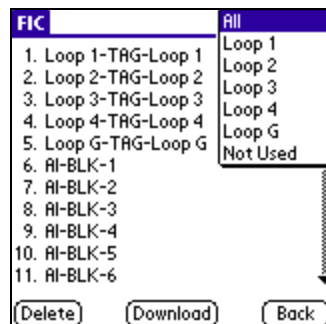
FIC

All
Loop 1
Loop 2
Loop 3
Loop 4
Loop G
Not Used

1. Loop 1-TAG-Loop 1
2. Loop 2-TAG-Loop 2
3. Loop 3-TAG-Loop 3
4. Loop 4-TAG-Loop 4
5. Loop G-TAG-Loop G
6. AI-BLK-1
7. AI-BLK-2
8. AI-BLK-3
9. AI-BLK-4
10. AI-BLK-5
11. AI-BLK-6

Delete Download Back